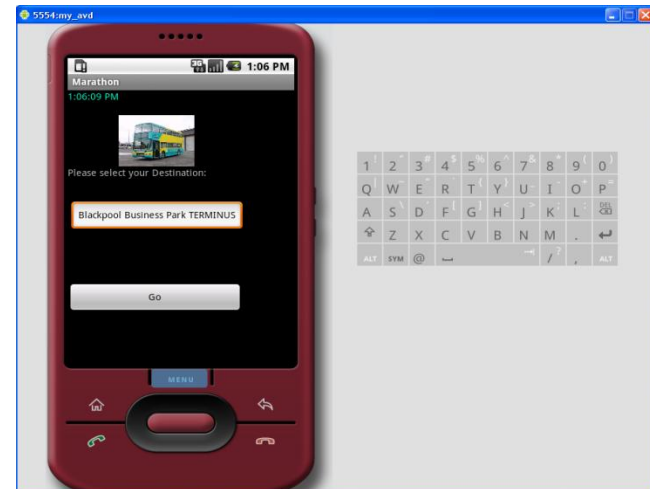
5554:my_avd

1:06 PM

Marathon

1:06:09 PM

Please select your Destination:

Blackpool Business Park TERMINUS

Go

MENU

1 2 3 4 5 6 7 8 9 0
Q W E R T Y U I O P
A S D F G H J K L DEL
Z X C V B N M .
ALT SYM @ / , ALT